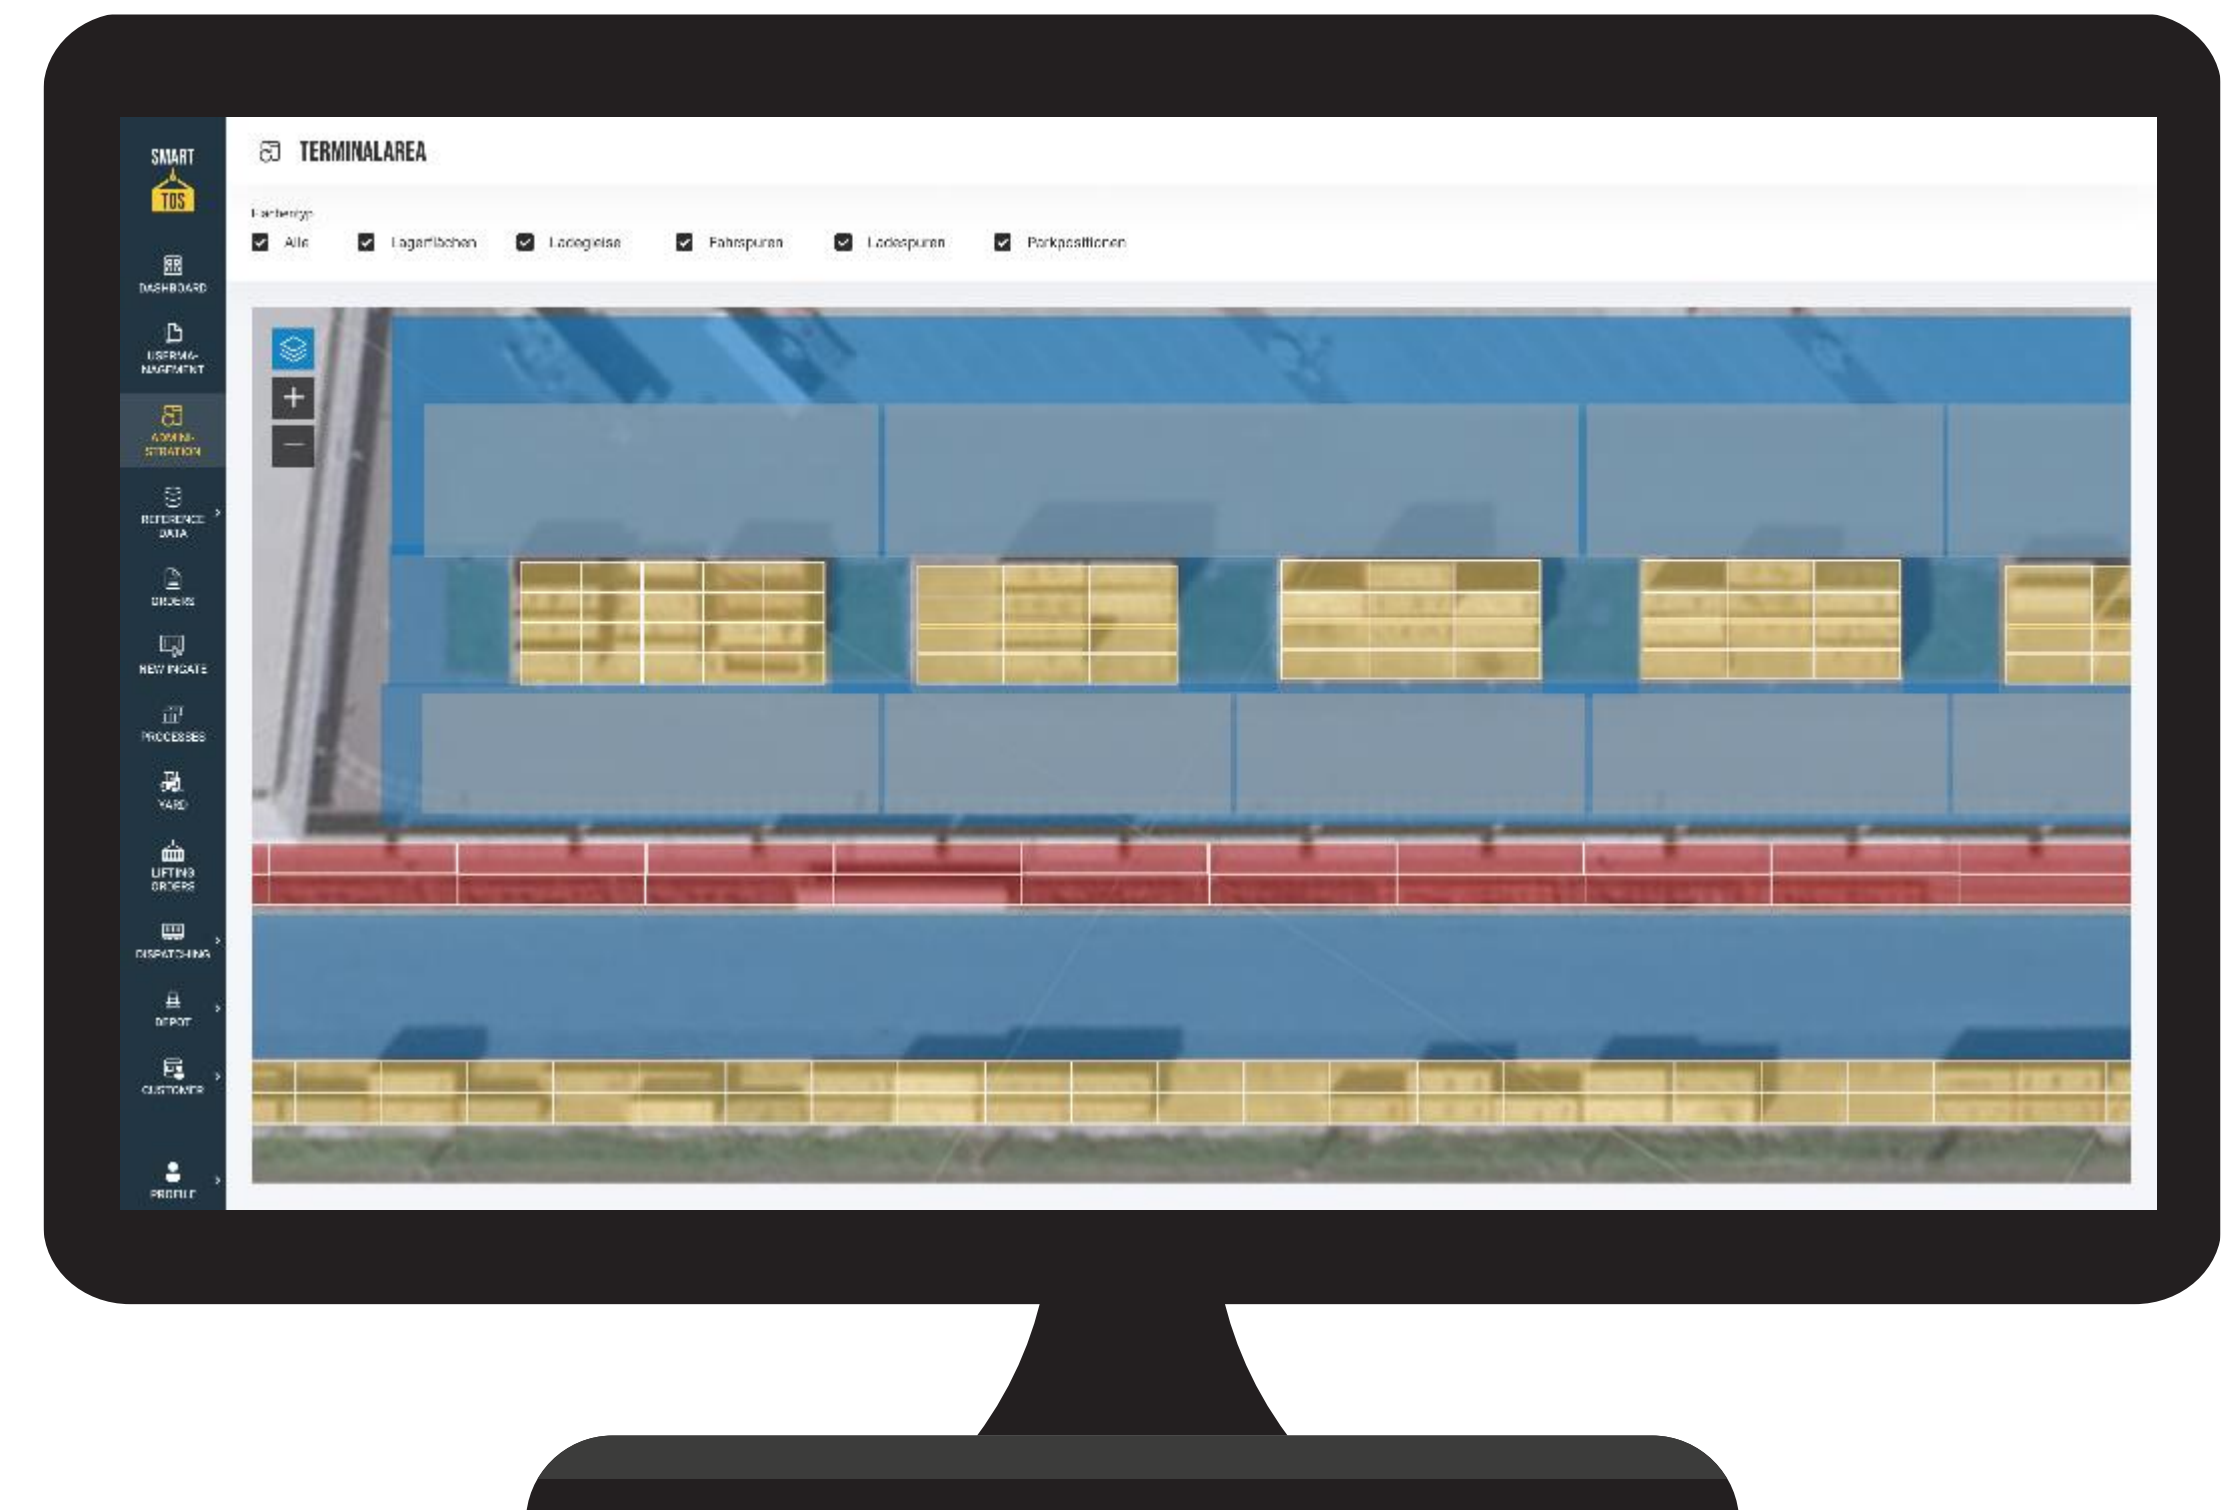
SMART TOS

DASHBOARD

USERMANAGEMENT

ADMINISTRATION

REFERENCE DATA

ORDERS

NEW INGATE

PROCESSES

YARD

LIFTING ORDERS

DISPATCHING

DEPOT

CUSTOMER

PROFILE

TERMINALAREA

Flächentyp

Alle

Lagerflächen

Ladegleise

Fahrspuren

Ladespuren

Parkpositionen

+

−